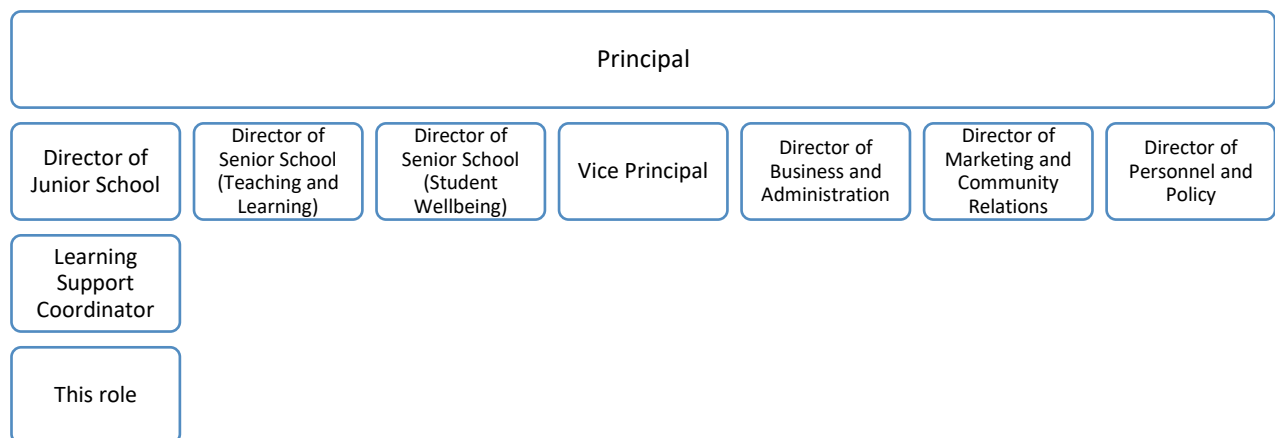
Principal

Director of Junior School

Director of Senior School (Teaching and Learning)

Director of Senior School (Student Wellbeing)

Vice Principal

Director of Business and Administration

Director of Marketing and Community Relations

Director of Personnel and Policy

Learning Support Coordinator

This role